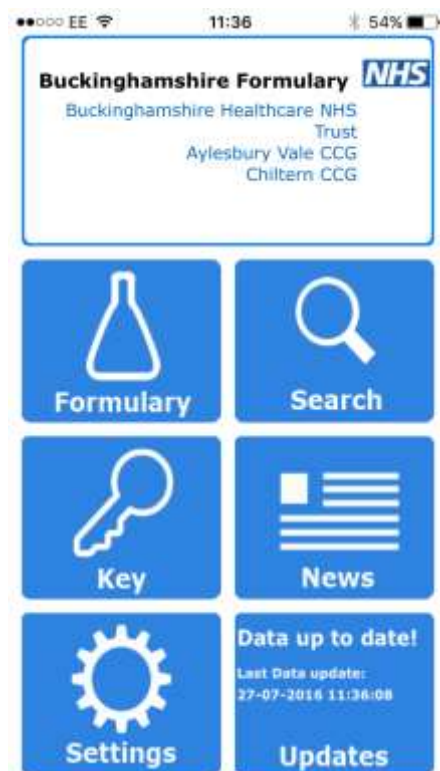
●●○○○ EE 11:36 54%

Buckinghamshire Formulary NHS
Buckinghamshire Healthcare NHS Trust
Aylesbury Vale CCG
Chiltern CCG

Formulary

Search

Key

News

Settings

Data up to date!
Last Data update:
27-07-2016 11:36:08
Updates